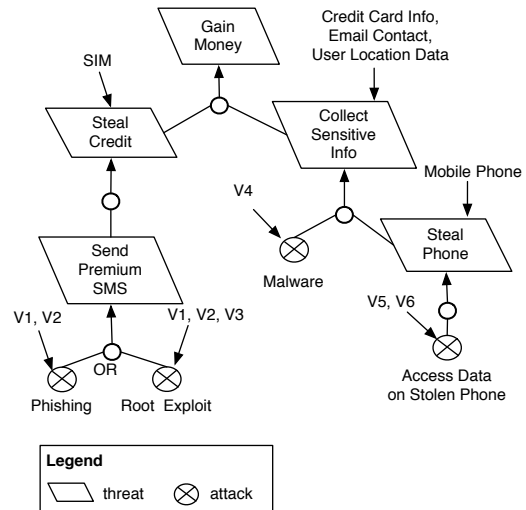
Gain Money

Credit Card Info, Email Contact, User Location Data

SIM

Steal Credit

Collect Sensitive Info

Mobile Phone

V4

Steal Phone

Send Premium SMS

Malware

V1, V2

V1, V2, V3

V5, V6

OR

Phishing

Root Exploit

Access Data on Stolen Phone

Legend

threat

attack